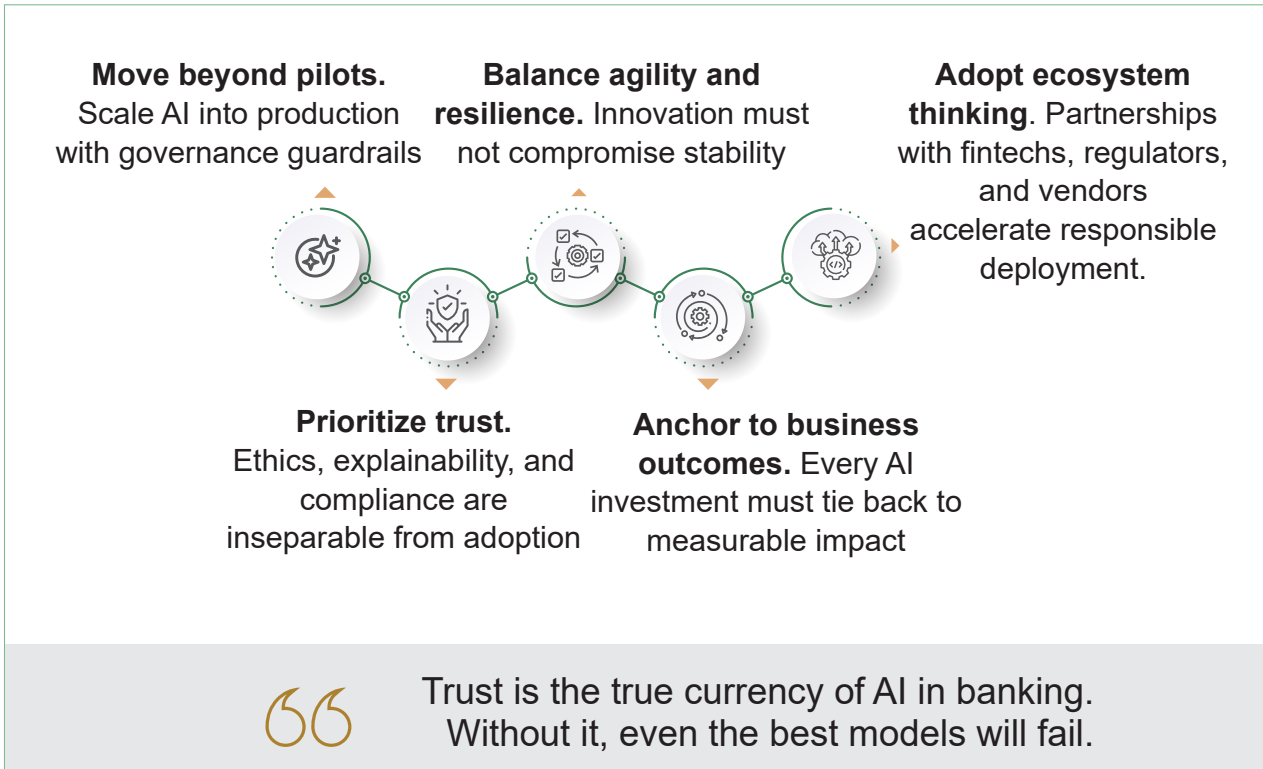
**Move beyond pilots.** Scale AI into production with governance guardrails

**Balance agility and resilience.** Innovation must not compromise stability

**Adopt ecosystem thinking**. Partnerships with fintechs, regulators, and vendors accelerate responsible deployment.

**Prioritize trust.** Ethics, explainability, and compliance are inseparable from adoption

**Anchor to business outcomes.** Every AI investment must tie back to measurable impact

Trust is the true currency of AI in banking. Without it, even the best models will fail.